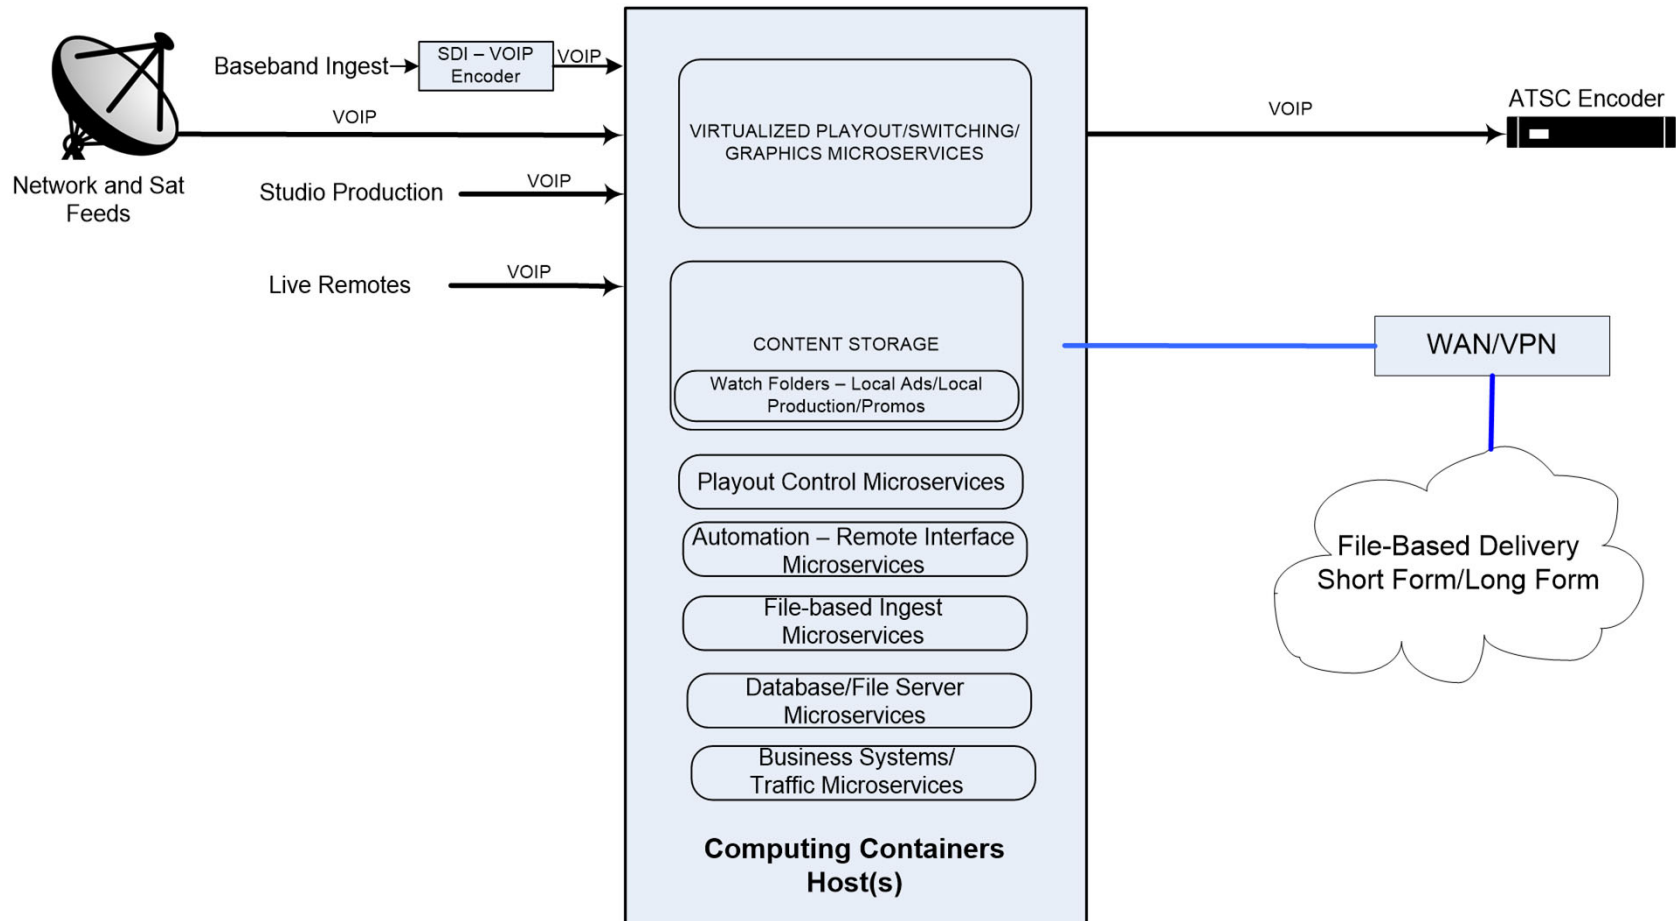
Baseband Ingest

SDI – VOIP Encoder

VOIP

VOIP

Network and Sat Feeds

Studio Production

VOIP

Live Remotes

VOIP

VIRTUALIZED PLAYOUT/SWITCHING/ GRAPHICS MICROSERVICES

CONTENT STORAGE

Watch Folders – Local Ads/Local Production/Promos

Playout Control Microservices

Automation – Remote Interface Microservices

File-based Ingest Microservices

Database/File Server Microservices

Business Systems/ Traffic Microservices

Computing Containers Host(s)

VOIP

ATSC Encoder

WAN/VPN

File-Based Delivery Short Form/Long Form